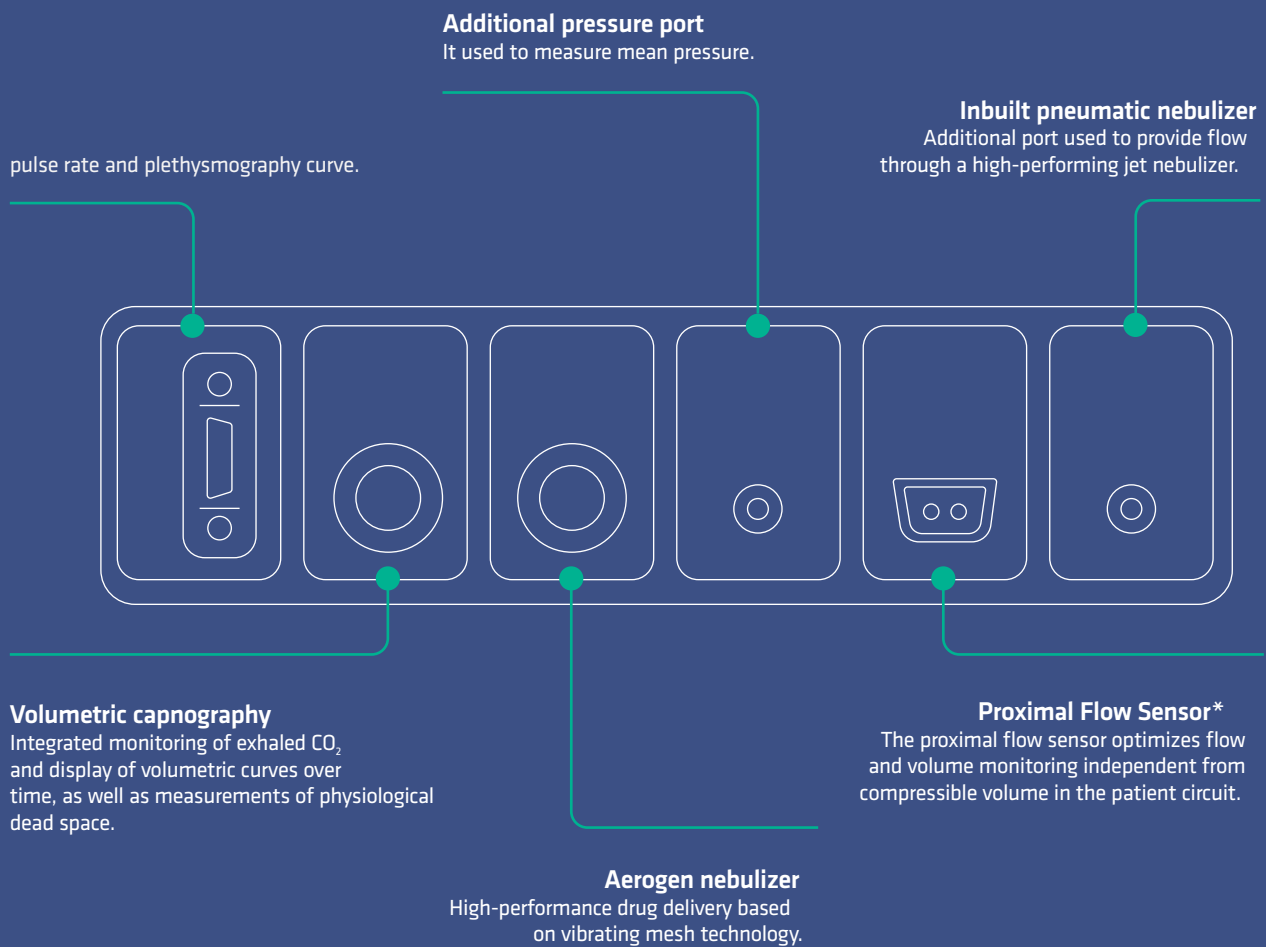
**Additional pressure port**
It used to measure mean pressure.

**Inbuilt pneumatic nebulizer**
Additional port used to provide flow through a high-performing jet nebulizer.

pulse rate and plethysmography curve.

**Volumetric capnography**
Integrated monitoring of exhaled $CO_2$ and display of volumetric curves over time, as well as measurements of physiological dead space.

**Proximal Flow Sensor***
The proximal flow sensor optimizes flow and volume monitoring independent from compressible volume in the patient circuit.

**Aerogen nebulizer**
High-performance drug delivery based on vibrating mesh technology.